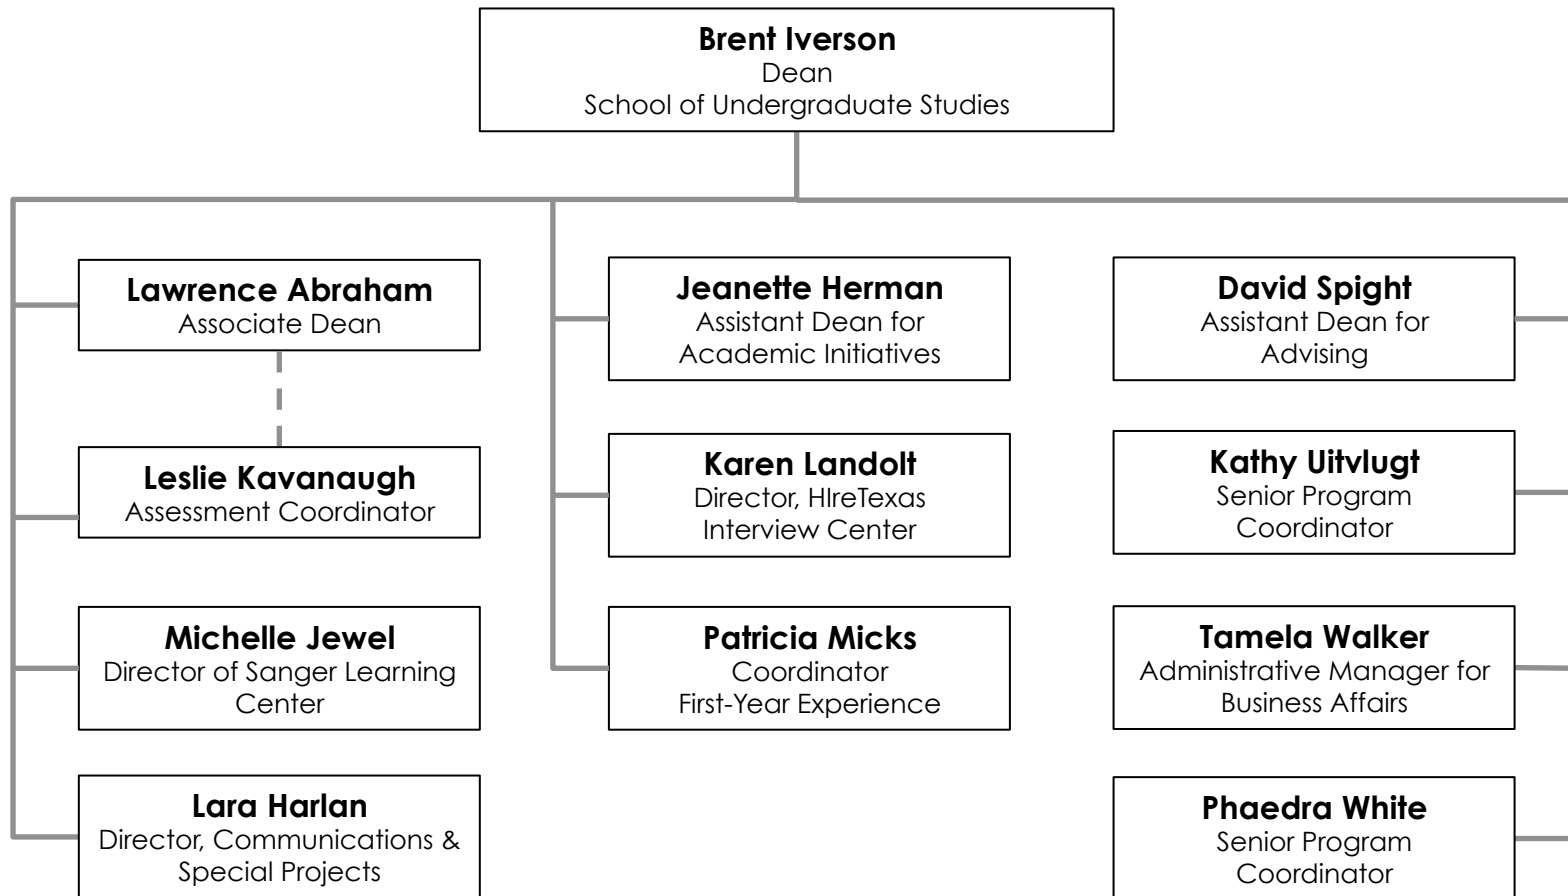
**Brent Iverson**
Dean
School of Undergraduate Studies

**Lawrence Abraham**
Associate Dean

**Leslie Kavanaugh**
Assessment Coordinator

**Michelle Jewel**
Director of Sanger Learning Center

**Lara Harlan**
Director, Communications & Special Projects

**Jeanette Herman**
Assistant Dean for Academic Initiatives

**Karen Landolt**
Director, HIreTexas Interview Center

**Patricia Micks**
Coordinator
First-Year Experience

**David Spight**
Assistant Dean for Advising

**Kathy Uitvlugt**
Senior Program Coordinator

**Tamela Walker**
Administrative Manager for Business Affairs

**Phaedra White**
Senior Program Coordinator